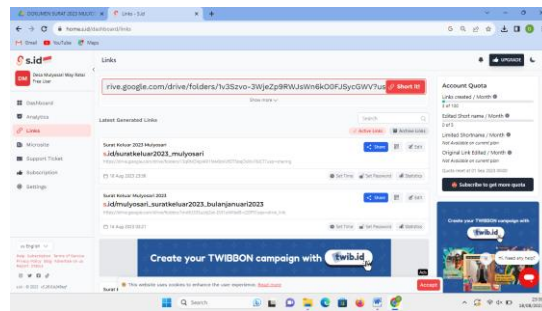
DOKUMEN SURAT 2023 MULYO ×  Links - S.id ×  +

home.s.id/dashboard/links

Gmail  YouTube  Maps

s.id

Desa Mulyosari May Rebel
Free User

Dashboard
Analytics
Links
Microsite
Support Ticket
Subscription
Settings

Links

rive.google.com/drive/folders/1v3Szvo-3WjeZp9RWJsWn6kO0FJSycGWV?us  Short it!

Show more

Latest Generated Links

Search

Active Links  Archive Links

Surat Keluar 2023 Mulyosari
s.id/suratkeluar2023_mulyosari
https://drive.google.com/drive/folders/1v3Sz...

18 Aug 2023 23:28

Share  Edit

Set Time  Set Password  Statistics

Surat Keluar 2023 Mulyosari
s.id/mulyosari_suratkeluar2023_bulanjanuari2023
https://drive.google.com/drive/folders/1ks...

14 Aug 2023 20:21

Share  Edit

Set Time  Set Password  Statistics

Create your TWIBBON campaign with twib.id

This website uses cookies to enhance the user experience. Read more  Accept

Account Quota

Links created / Month
0 of 100

Edited Short name / Month
0 of 5

Limited Shortlinks / Month
Not Available on current plan

Original Link Edited / Month
Not Available on current plan

Quota reset at 01 Sep 2023 00:00

Subscribe to get more quota

Create your TWIBBON campaign with twib.id

Need any help?

UPGRADE

English

Search

23:10
18/08/2023